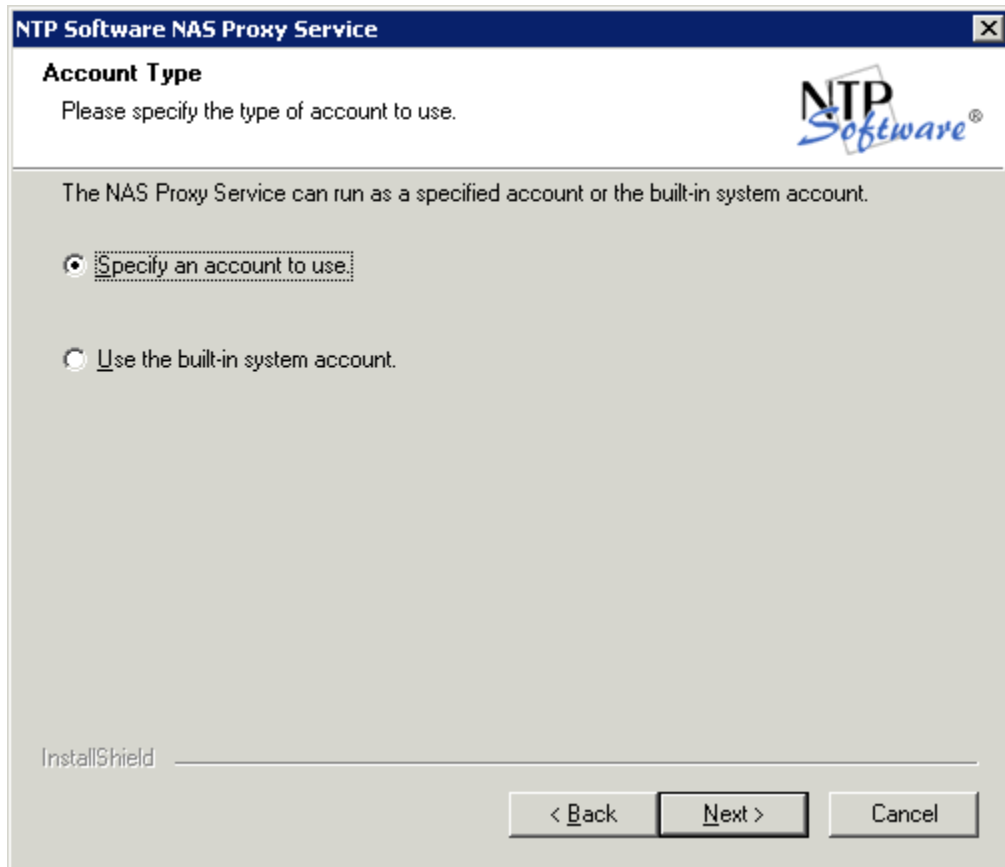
NTP Software NAS Proxy Service

Account Type

Please specify the type of account to use.

NTP Software®

The NAS Proxy Service can run as a specified account or the built-in system account.

Specify an account to use.

Use the built-in system account.

InstallShield

< Back

Next >

Cancel